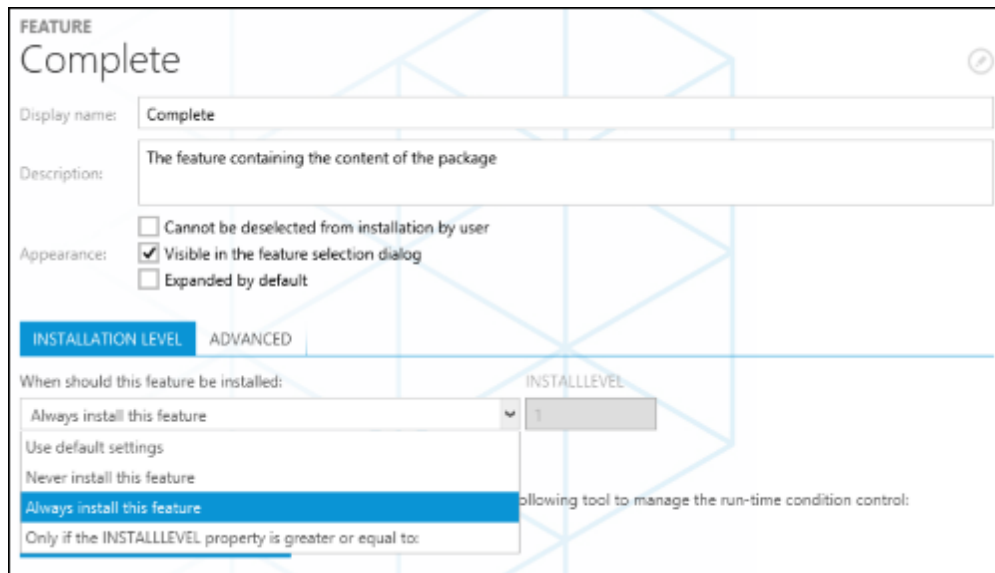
FEATURE

Complete

Display name: Complete

Description: The feature containing the content of the package

Appearance:
Cannot be deselected from installation by user
Visible in the feature selection dialog
Expanded by default

INSTALLATION LEVEL | ADVANCED

When should this feature be installed:

INSTALLLEVEL

Always install this feature

1

Use default settings

Never install this feature

Always install this feature

Only if the INSTALLLEVEL property is greater or equal to:

ollowing tool to manage the run-time condition control: